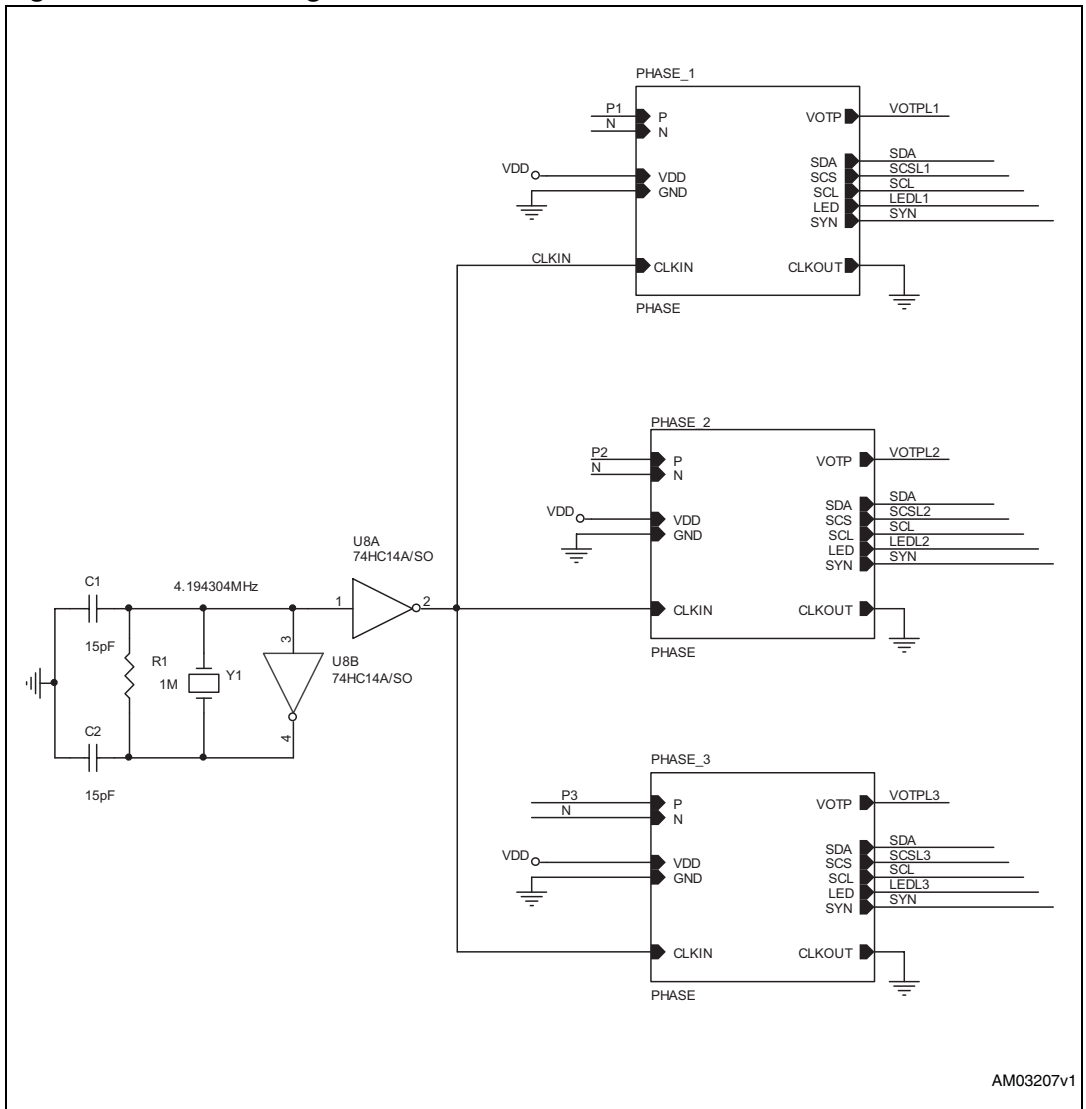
PHASE_1
P1
N
P
N
VDD
VDD
GND
CLKIN
CLKIN
VOTP
VOTPL1
SDA
SCS
SCL
LED
SYN
SDA
SCSL1
SCL
LEDL1
SYN
CLKOUT
PHASE

PHASE_2
P2
N
P
N
VDD
VDD
GND
CLKIN
VOTP
VOTPL2
SDA
SCS
SCL
LED
SYN
SDA
SCSL2
SCL
LEDL2
SYN
CLKOUT
PHASE

U8A
74HC14A/SO
C1
4.194304MHz
1
2
15pF
R1
1M
Y1
3
U8B
74HC14A/SO
4
C2
15pF

PHASE_3
P3
N
P
N
VDD
VDD
GND
CLKIN
VOTP
VOTPL3
SDA
SCS
SCL
LED
SYN
SDA
SCSL3
SCL
LEDL3
SYN
CLKOUT
PHASE

AM03207v1